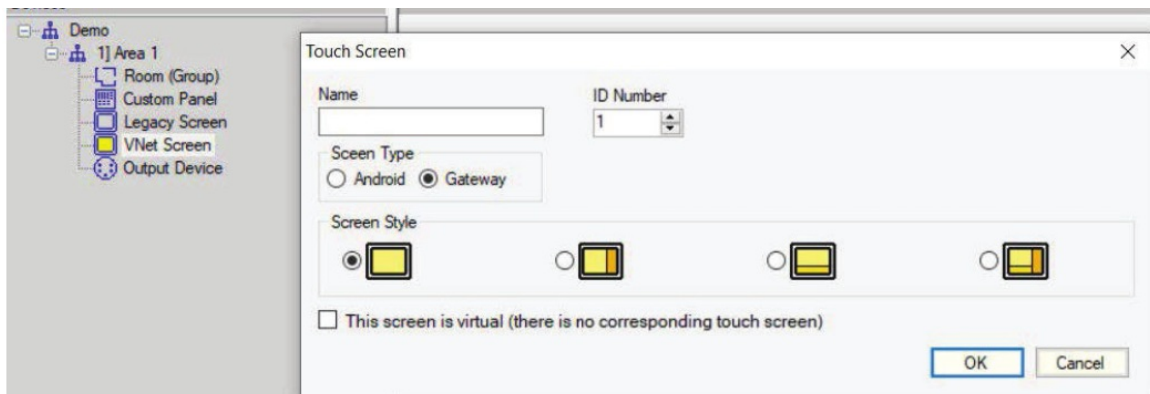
Demo
1] Area 1
Room (Group)
Custom Panel
Legacy Screen
VNet Screen
Output Device

Touch Screen
×
Name
ID Number
1
Sceen Type
Android
Gateway
Screen Style
This screen is virtual (there is no corresponding touch screen)
OK
Cancel